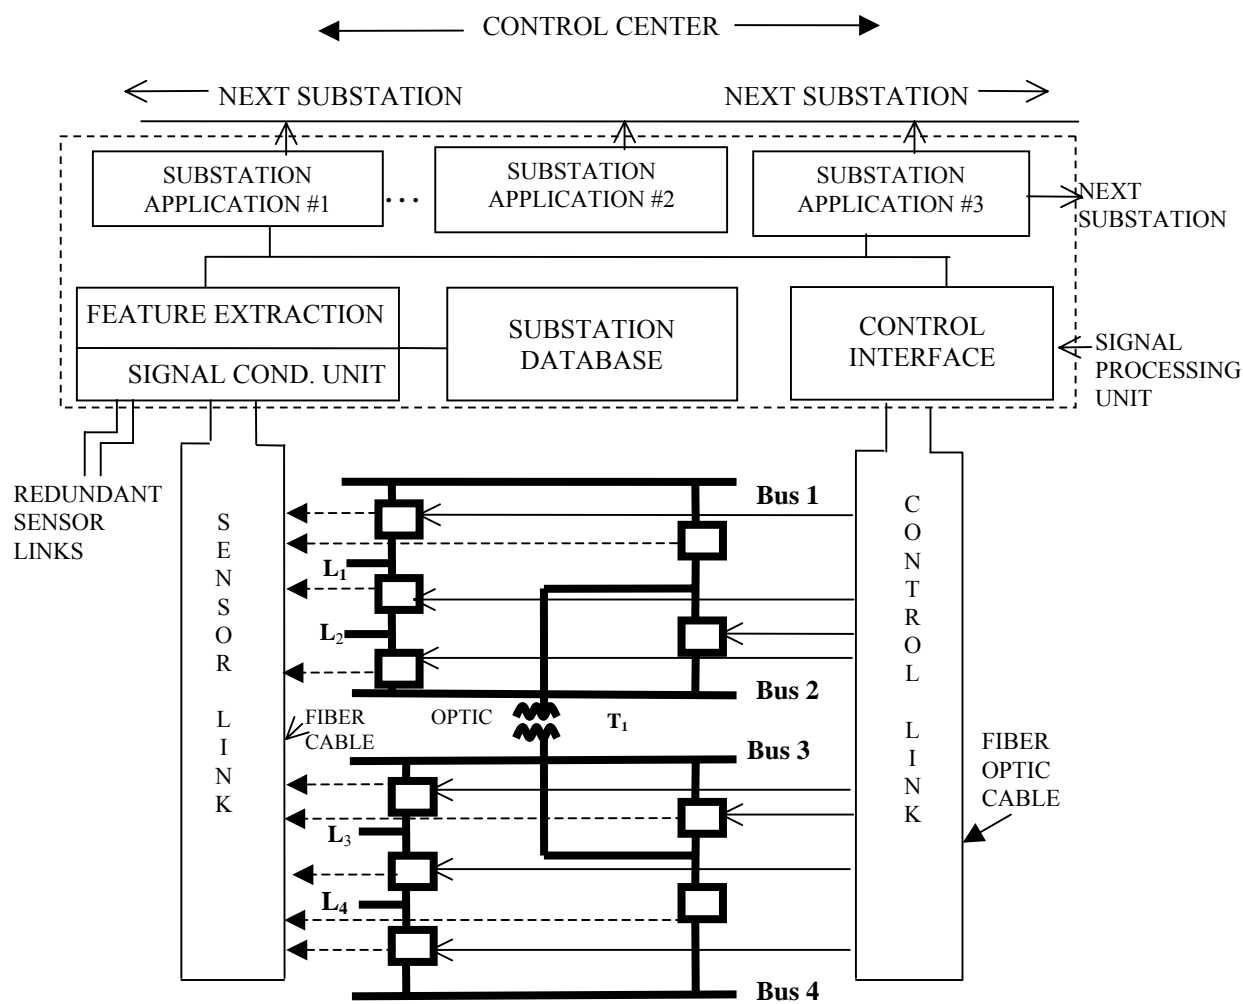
CONTROL CENTER

NEXT SUBSTATION

NEXT SUBSTATION

SUBSTATION APPLICATION #1

. . .

SUBSTATION APPLICATION #2

SUBSTATION APPLICATION #3

NEXT SUBSTATION

FEATURE EXTRACTION

SIGNAL COND. UNIT

SUBSTATION DATABASE

CONTROL INTERFACE

SIGNAL PROCESSING UNIT

REDUNDANT SENSOR LINKS

SENSOR LINK

FIBER OPTIC CABLE

Bus 1

$L_1$

$L_2$

Bus 2

$T_1$

Bus 3

$L_3$

$L_4$

Bus 4

CONTROL LINK

FIBER OPTIC CABLE